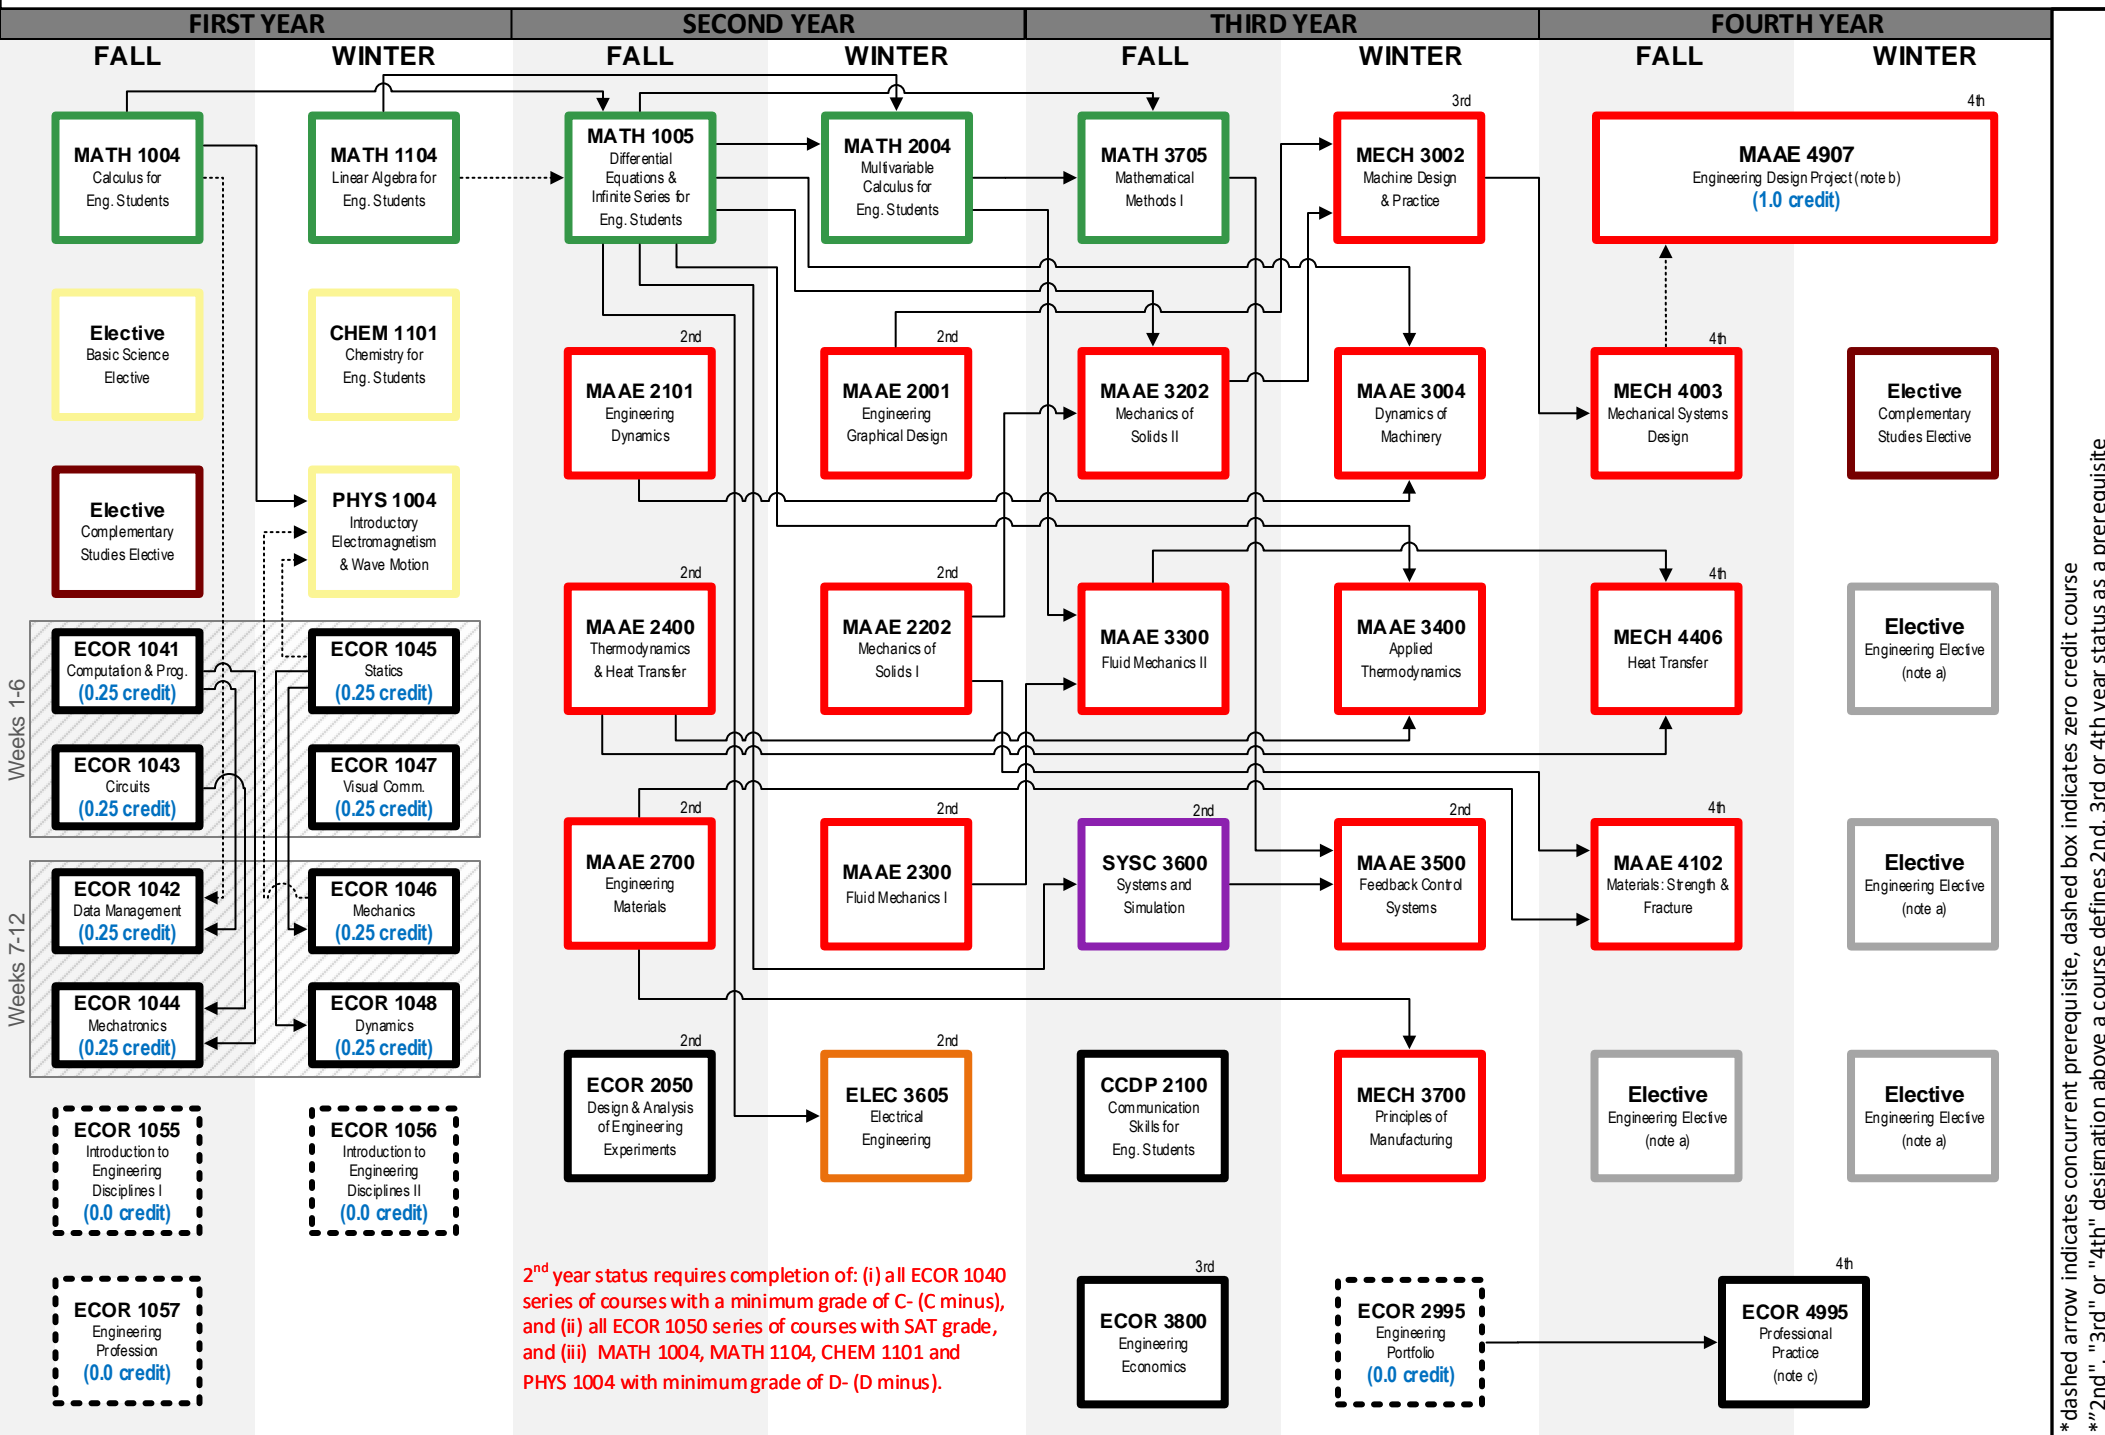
FIRST YEAR
SECOND YEAR
THIRD YEAR
FOURTH YEAR

FALL
WINTER
FALL
WINTER
FALL
WINTER
FALL
WINTER

MATH 1004
Calculus for Eng. Students

MATH 1104
Linear Algebra for Eng. Students

MATH 1005
Differential Equations & Infinite Series for Eng. Students

MATH 2004
Multivariable Calculus for Eng. Students

MATH 3705
Mathematical Methods I

3rd
MECH 3002
Machine Design & Practice

4th
MAAE 4907
Engineering Design Project (note b)
(1.0 credit)

Elective
Basic Science Elective

CHEM 1101
Chemistry for Eng. Students

2nd
MAAE 2101
Engineering Dynamics

2nd
MAAE 2001
Engineering Graphical Design

MAAE 3202
Mechanics of Solids II

MAAE 3004
Dynamics of Machinery

4th
MECH 4003
Mechanical Systems Design

Elective
Complementary Studies Elective

Elective
Complementary Studies Elective

PHYS 1004
Introductory Electromagnetism & Wave Motion

2nd
MAAE 2400
Thermodynamics & Heat Transfer

2nd
MAAE 2202
Mechanics of Solids I

MAAE 3300
Fluid Mechanics II

MAAE 3400
Applied Thermodynamics

4th
MECH 4406
Heat Transfer

Elective
Engineering Elective (note a)

Weeks 1-6

ECOR 1041
Computation & Prog.
(0.25 credit)

ECOR 1045
Statics
(0.25 credit)

ECOR 1043
Circuits
(0.25 credit)

ECOR 1047
Visual Comm.
(0.25 credit)

Weeks 7-12

ECOR 1042
Data Management
(0.25 credit)

ECOR 1046
Mechanics
(0.25 credit)

ECOR 1044
Mechatronics
(0.25 credit)

ECOR 1048
Dynamics
(0.25 credit)

2nd
MAAE 2700
Engineering Materials

2nd
MAAE 2300
Fluid Mechanics I

2nd
SYSC 3600
Systems and Simulation

2nd
MAAE 3500
Feedback Control Systems

4th
MAAE 4102
Materials: Strength & Fracture

Elective
Engineering Elective (note a)

ECOR 1055
Introduction to Engineering Disciplines I
(0.0 credit)

ECOR 1056
Introduction to Engineering Disciplines II
(0.0 credit)

2nd
ECOR 2050
Design & Analysis of Engineering Experiments

2nd
ELEC 3605
Electrical Engineering

CCDP 2100
Communication Skills for Eng. Students

MECH 3700
Principles of Manufacturing

Elective
Engineering Elective (note a)

Elective
Engineering Elective (note a)

ECOR 1057
Engineering Profession
(0.0 credit)

$2^{nd}$ year status requires completion of: (i) all ECOR 1040 series of courses with a minimum grade of C- (C minus), and (ii) all ECOR 1050 series of courses with SAT grade, and (iii) MATH 1004, MATH 1104, CHEM 1101 and PHYS 1004 with minimum grade of D- (D minus).

3rd
ECOR 3800
Engineering Economics

ECOR 2995
Engineering Portfolio
(0.0 credit)

4th
ECOR 4995
Professional Practice
(note c)

*dashed arrow indicates concurrent prerequisite, dashed box indicates zero credit course
*"2nd", "3rd" or "4th" designation above a course defines 2nd, 3rd or 4th year status as a prerequisite